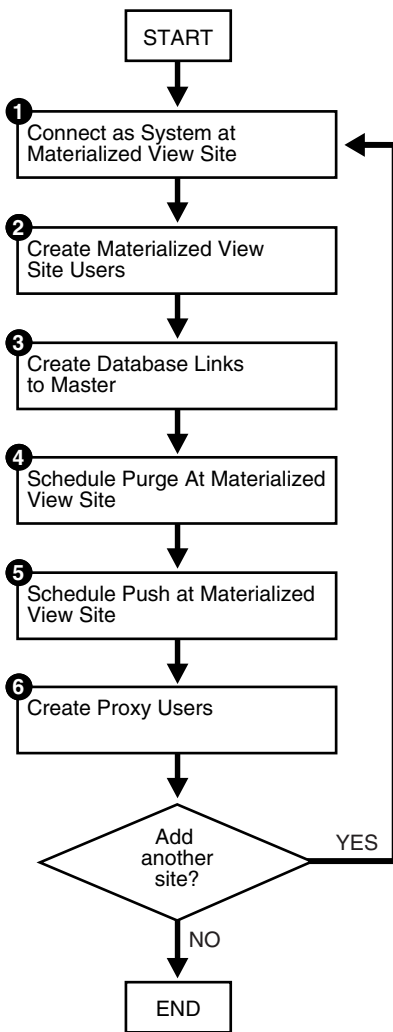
START

1
Connect as System at Materialized View Site

2
Create Materialized View Site Users

3
Create Database Links to Master

4
Schedule Purge At Materialized View Site

5
Schedule Push at Materialized View Site

6
Create Proxy Users

Add another site?

YES

NO

END